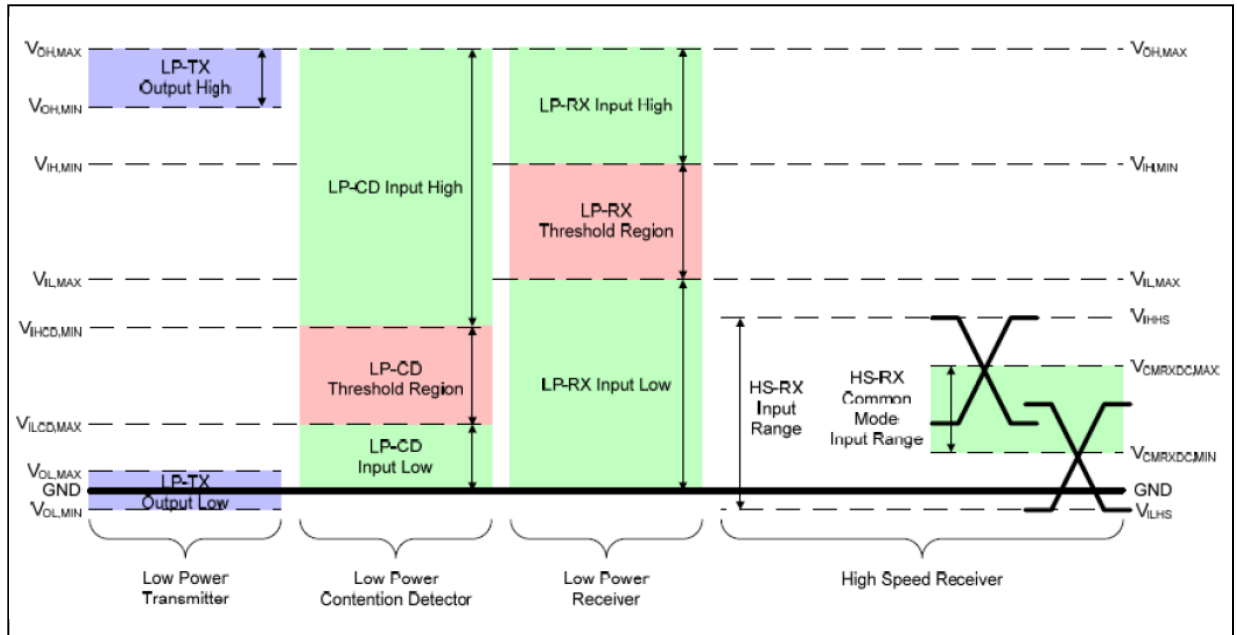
$V_{OH,MAX}$

LP-TX Output High

$V_{OH,MIN}$

$V_{IH,MIN}$

LP-CD Input High

LP-RX Input High

LP-RX Threshold Region

$V_{IL,MAX}$

$V_{IHCD,MIN}$

LP-CD Threshold Region

LP-RX Input Low

$V_{ILCD,MAX}$

LP-CD Input Low

$V_{OL,MAX}$

GND

LP-TX Output Low

$V_{OL,MIN}$

HS-RX Input Range

HS-RX Common Mode Input Range

$V_{OH,MAX}$

$V_{IH,MIN}$

$V_{IL,MAX}$

$V_{IHHS}$

$V_{CMRXDC,MAX}$

$V_{CMRXDC,MIN}$

GND

$V_{ILHS}$

Low Power Transmitter

Low Power Contention Detector

Low Power Receiver

High Speed Receiver